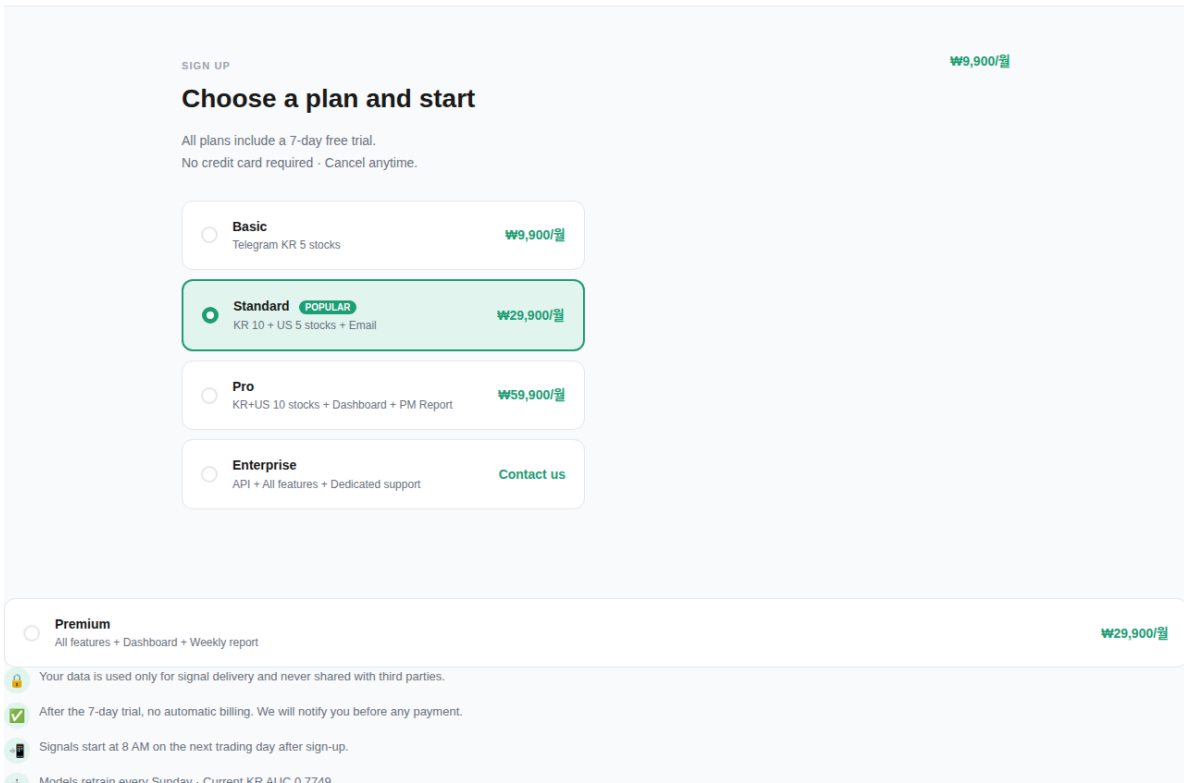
SIGN UP

₩9,900/월

Choose a plan and start

All plans include a 7-day free trial.
No credit card required · Cancel anytime.

Basic
Telegram KR 5 stocks
₩9,900/월

Standard POPULAR
KR 10 + US 5 stocks + Email
₩29,900/월

Pro
KR+US 10 stocks + Dashboard + PM Report
₩59,900/월

Enterprise
API + All features + Dedicated support
Contact us

Premium
All features + Dashboard + Weekly report
₩29,900/월

Your data is used only for signal delivery and never shared with third parties.

After the 7-day trial, no automatic billing. We will notify you before any payment.

Signals start at 8 AM on the next trading day after sign-up.

Models retrain every Sunday · Current KR AUC 0.7749